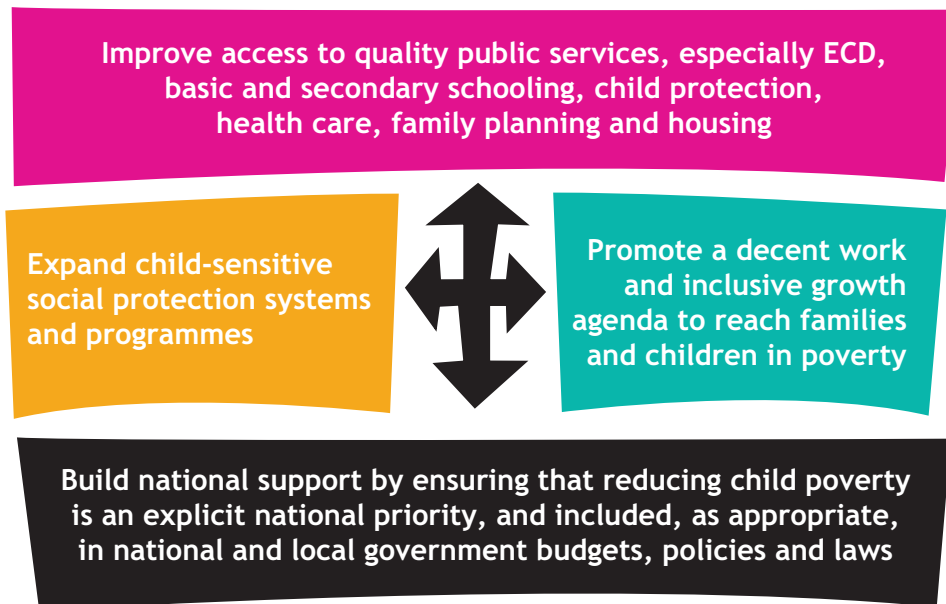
Improve access to quality public services, especially ECD, basic and secondary schooling, child protection, health care, family planning and housing

Expand child-sensitive social protection systems and programmes

Promote a decent work and inclusive growth agenda to reach families and children in poverty

Build national support by ensuring that reducing child poverty is an explicit national priority, and included, as appropriate, in national and local government budgets, policies and laws